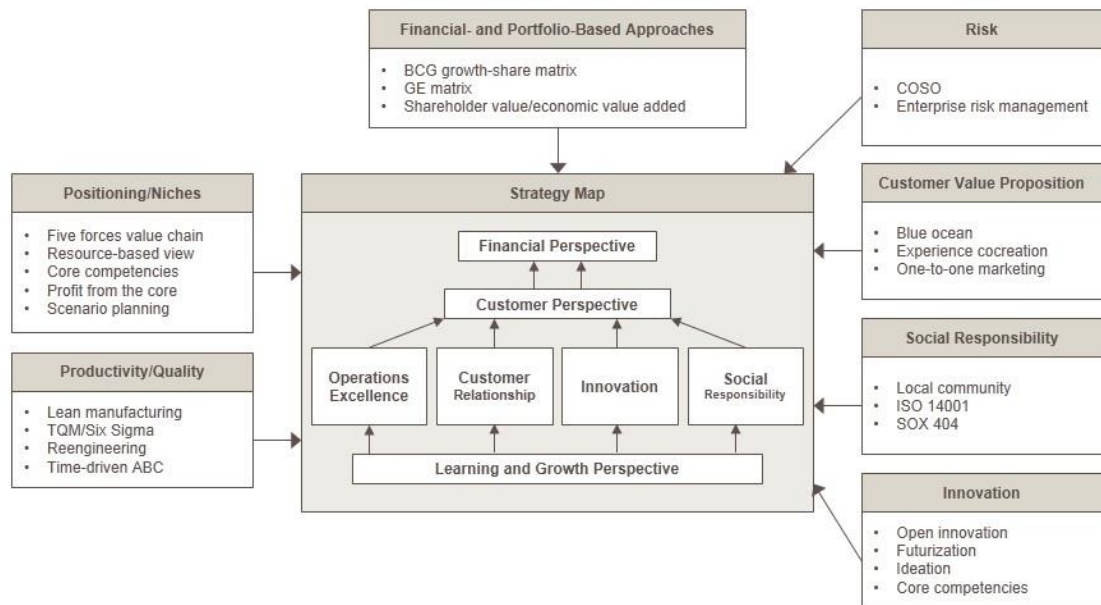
Financial- and Portfolio-Based Approaches

- BCG growth-share matrix
- GE matrix
- Shareholder value/economic value added

Risk

- COSO
- Enterprise risk management

Positioning/Niches

- Five forces value chain
- Resource-based view
- Core competencies
- Profit from the core
- Scenario planning

Strategy Map

Financial Perspective

Customer Perspective

Operations Excellence

Customer Relationship

Innovation

Social Responsibility

Learning and Growth Perspective

Customer Value Proposition

- Blue ocean
- Experience cocreation
- One-to-one marketing

Productivity/Quality

- Lean manufacturing
- TQM/Six Sigma
- Reengineering
- Time-driven ABC

Social Responsibility

- Local community
- ISO 14001
- SOX 404

Innovation

- Open innovation
- Futurization
- Ideation
- Core competencies